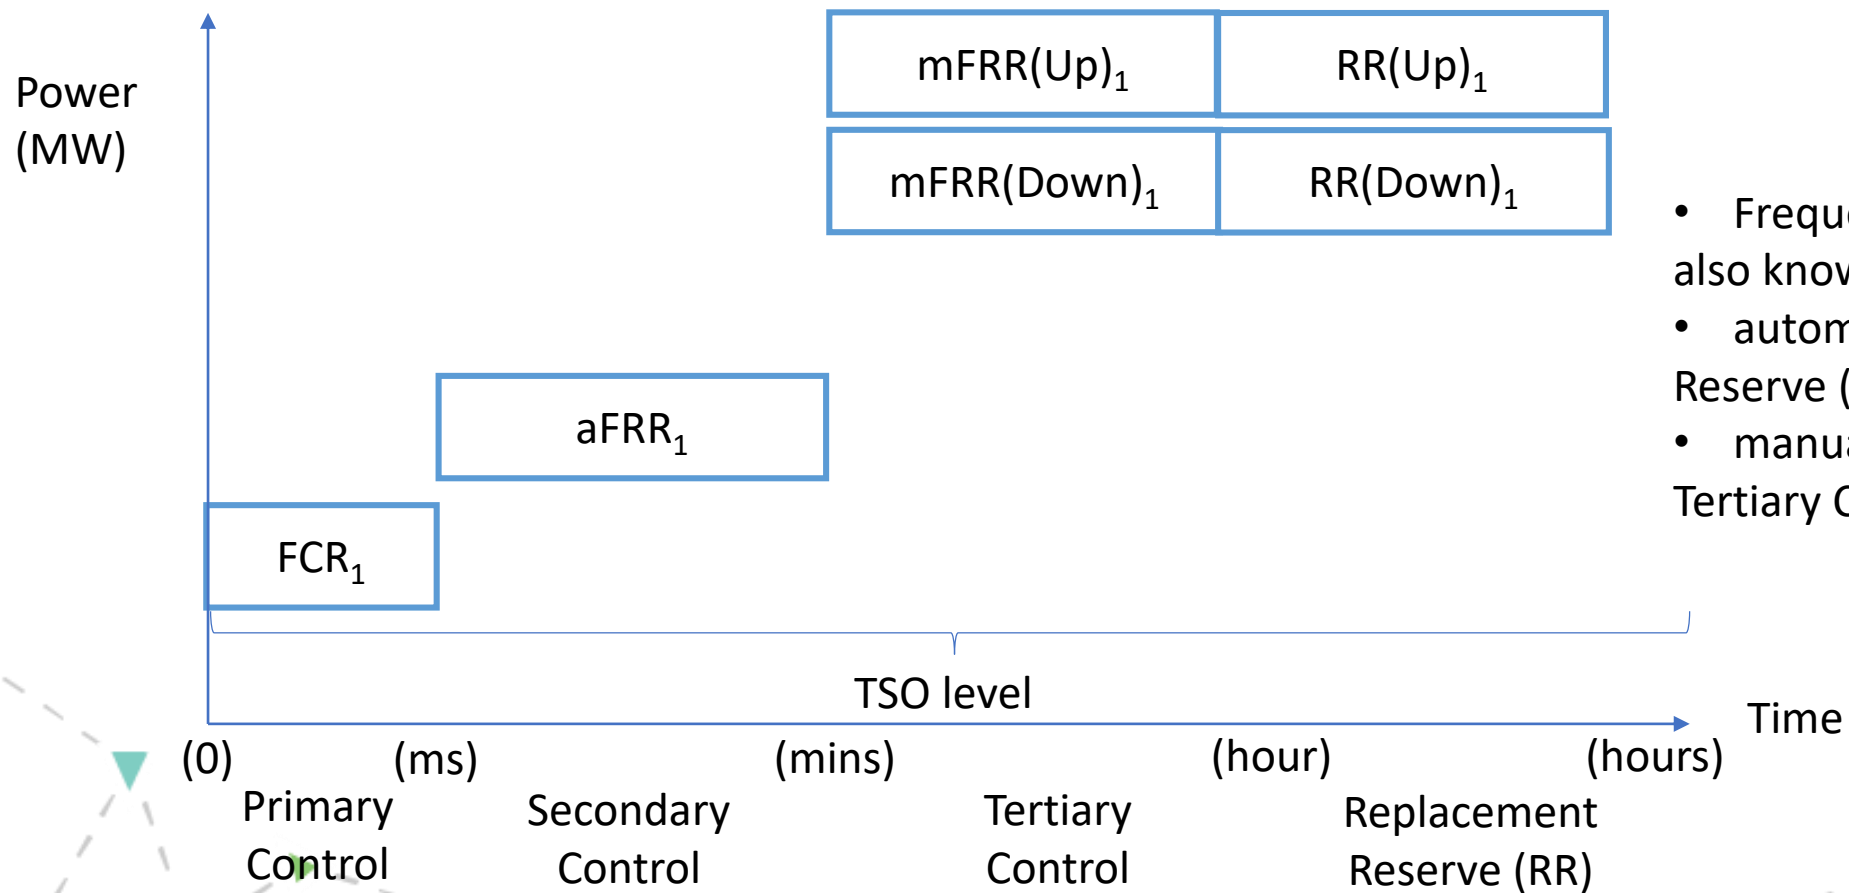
Power (MW)

mFRR(Up)$_1$

RR(Up)$_1$

mFRR(Down)$_1$

RR(Down)$_1$

aFRR$_1$

FCR$_1$

TSO level

Time

(0)

(ms)

(mins)

(hour)

(hours)

Primary Control

Secondary Control

Tertiary Control

Replacement Reserve (RR)

• Frequ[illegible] also know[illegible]

• autom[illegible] Reserve ([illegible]

• manu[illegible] Tertiary C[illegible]